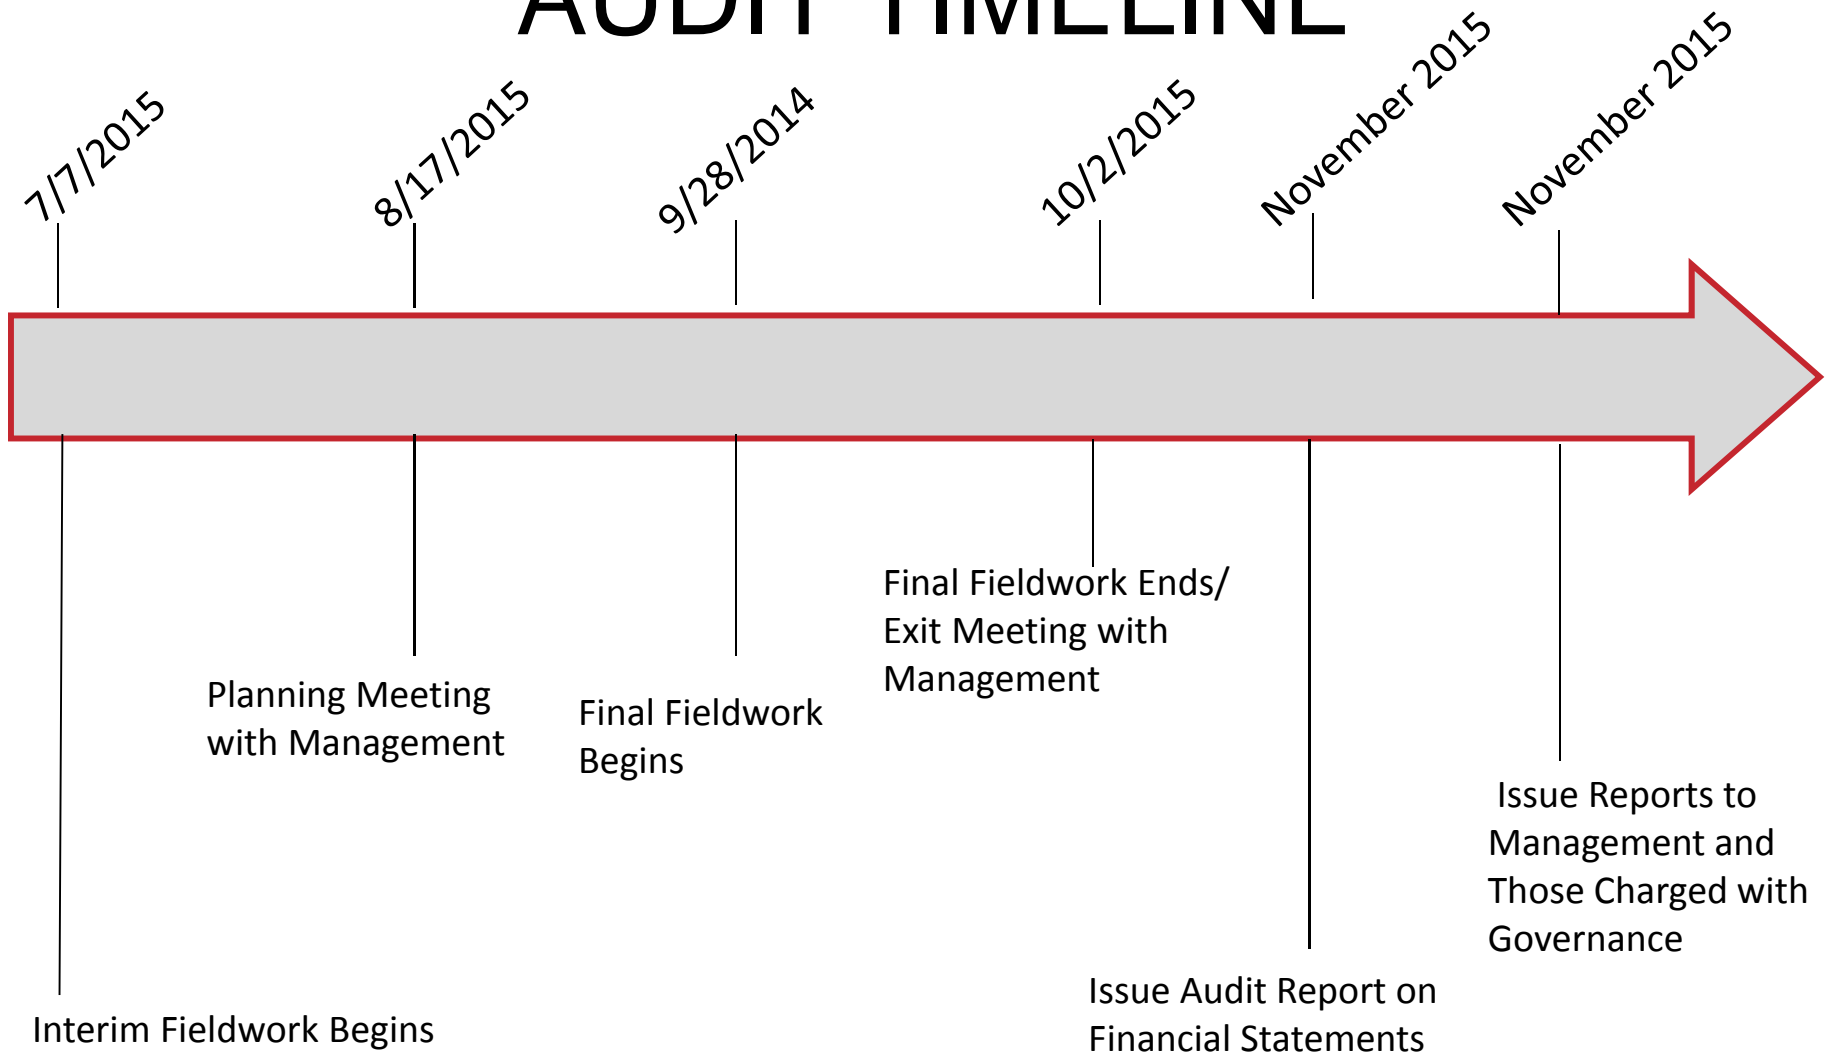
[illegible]

7/7/2015

8/17/2015

9/28/2014

10/2/2015

November 2015

November 2015

Final Fieldwork Ends/ Exit Meeting with Management

Planning Meeting with Management

Final Fieldwork Begins

Issue Reports to Management and Those Charged with Governance

Issue Audit Report on Financial Statements

Interim Fieldwork Begins